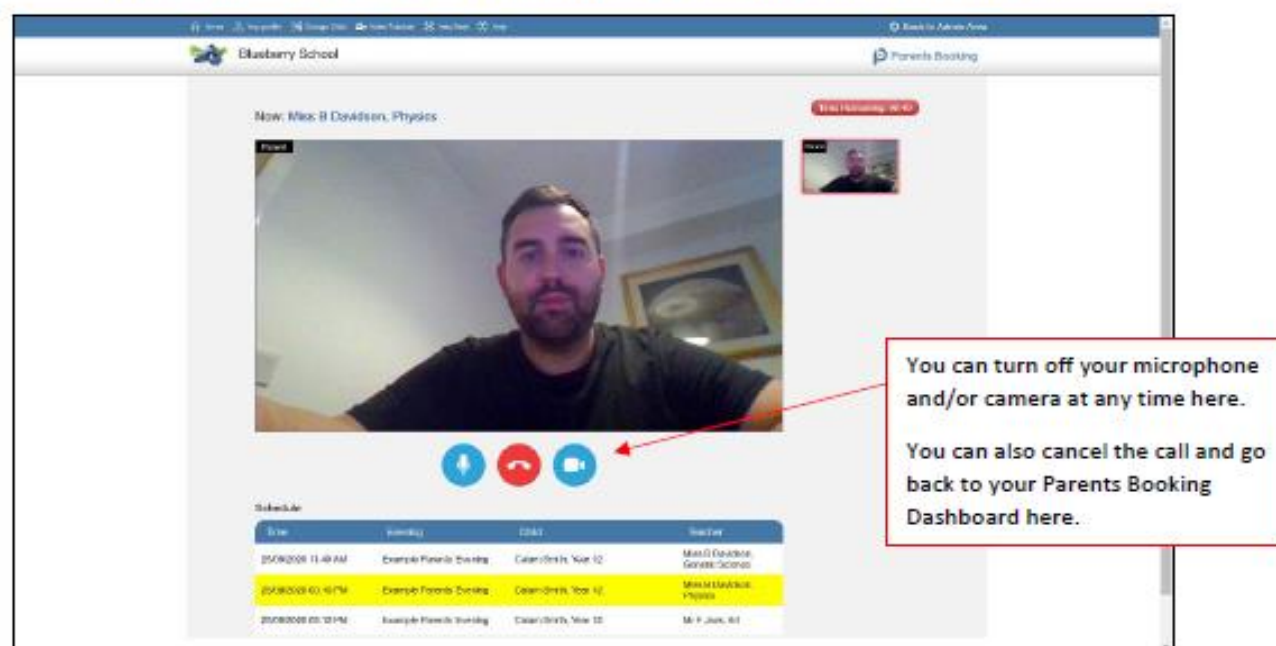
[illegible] Back to Admin Area

Blueberry School

Parents Booking

Now: Miss B Davidson, Physics

Time Remaining: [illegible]

Parent

You can turn off your microphone and/or camera at any time here.

You can also cancel the call and go back to your Parents Booking Dashboard here.

Schedule

| Time | Evening | Child | Teacher |
|---|---|---|---|
| 25/09/2020 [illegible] AM | Example Parents Evening | Callum Smith, Year 12 | Miss B Davidson, General Science |
| 25/09/2020 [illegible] PM | Example Parents Evening | Callum Smith, Year 12 | Miss B Davidson, Physics |
| 25/09/2020 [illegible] PM | Example Parents Evening | Callum Smith, Year 12 | Mr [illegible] |